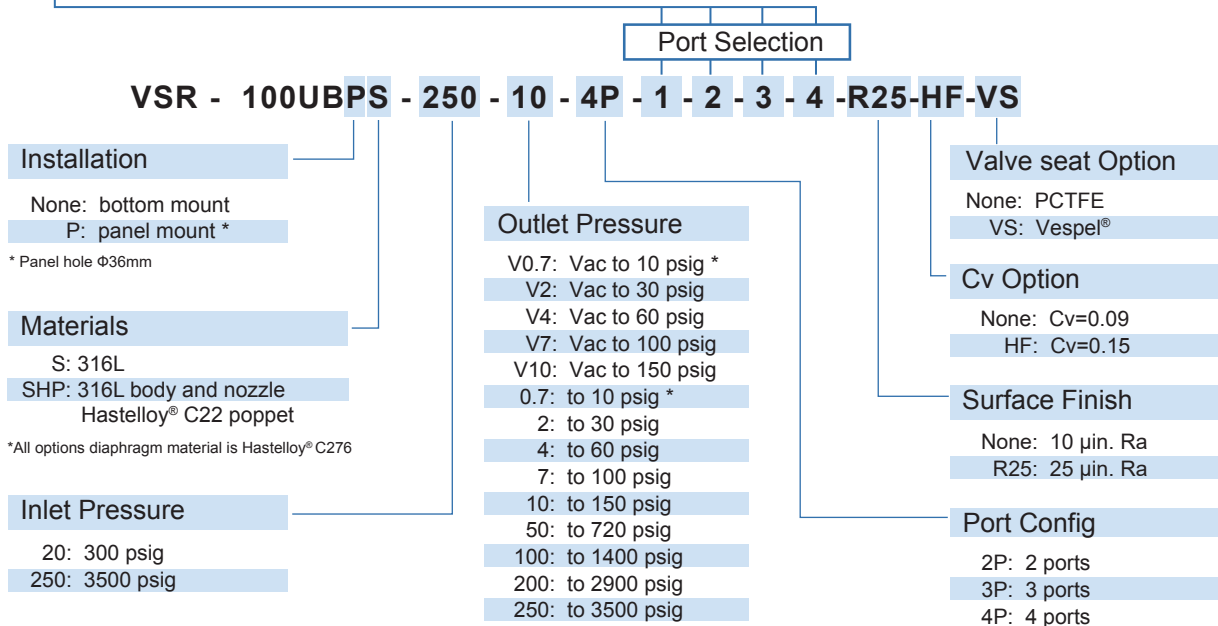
Port Selection

VSR - 100UBPS - 250 - 10 - 4P - 1 - 2 - 3 - 4 -R25-HF-VS

Installation

None: bottom mount
P: panel mount *

* Panel hole Φ36mm

Materials

S: 316L
SHP: 316L body and nozzle Hastelloy® C22 poppet

*All options diaphragm material is Hastelloy® C276

Inlet Pressure

20: 300 psig
250: 3500 psig

Outlet Pressure

V0.7: Vac to 10 psig *
V2: Vac to 30 psig
V4: Vac to 60 psig
V7: Vac to 100 psig
V10: Vac to 150 psig
0.7: to 10 psig *
2: to 30 psig
4: to 60 psig
7: to 100 psig
10: to 150 psig
50: to 720 psig
100: to 1400 psig
200: to 2900 psig
250: to 3500 psig

Valve seat Option

None: PCTFE
VS: Vespel®

Cv Option

None: Cv=0.09
HF: Cv=0.15

Surface Finish

None: 10 μin. Ra
R25: 25 μin. Ra

Port Config

2P: 2 ports
3P: 3 ports
4P: 4 ports